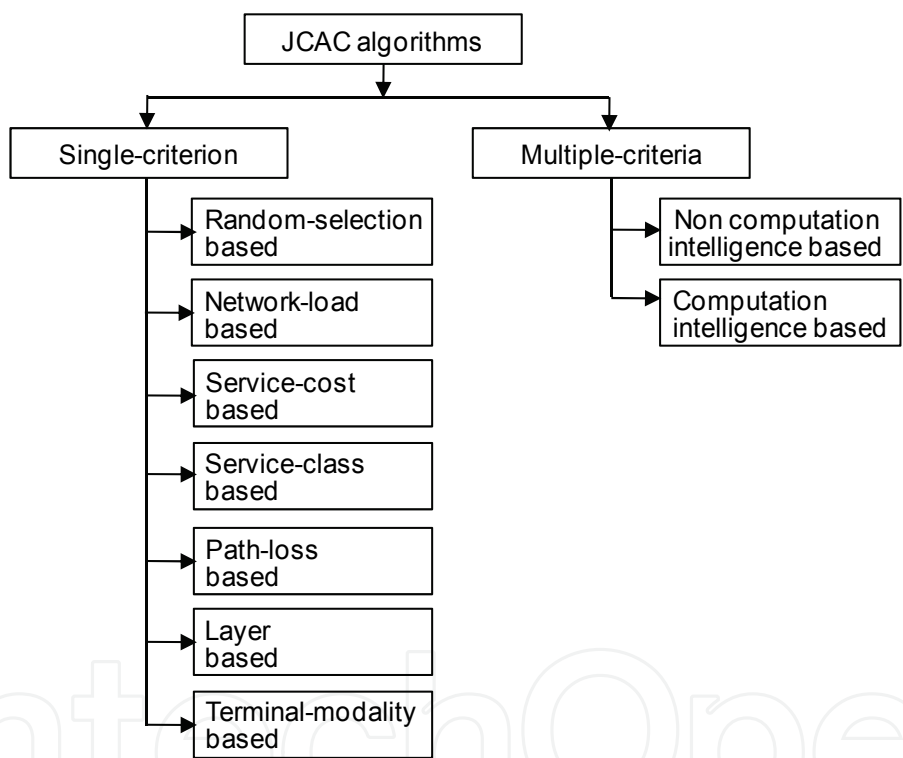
JCAC algorithms

Single-criterion

Random-selection based

Network-load based

Service-cost based

Service-class based

Path-loss based

Layer based

Terminal-modality based

Multiple-criteria

Non computation intelligence based

Computation intelligence based